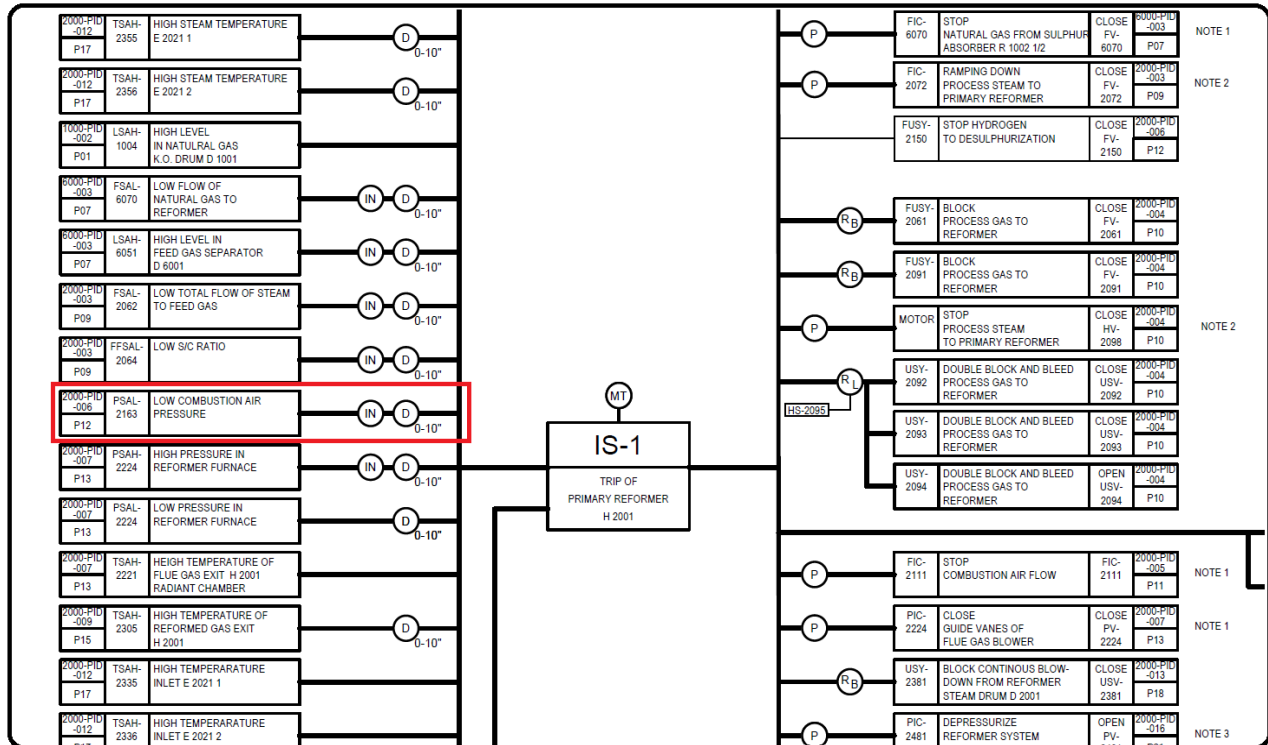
| 2000-PID -012 P17 | TSAH-2355 | HIGH STEAM TEMPERATURE E 2021 1 |
| 2000-PID -012 P17 | TSAH-2356 | HIGH STEAM TEMPERATURE E 2021 2 |
| 1000-PID -002 P01 | LSAH-1004 | HIGH LEVEL IN NATURAL GAS K.O. DRUM D 1001 |
| 6000-PID -003 P07 | FSAL-6070 | LOW FLOW OF NATURAL GAS TO REFORMER |
| 6000-PID -003 P07 | LSAH-6051 | HIGH LEVEL IN FEED GAS SEPARATOR D 6001 |
| 2000-PID -003 P09 | FSAL-2062 | LOW TOTAL FLOW OF STEAM TO FEED GAS |
| 2000-PID -003 P09 | FFSAL-2064 | LOW S/C RATIO |
| 2000-PID -006 P12 | PSAL-2163 | LOW COMBUSTION AIR PRESSURE |
| 2000-PID -007 P13 | PSAH-2224 | HIGH PRESSURE IN REFORMER FURNACE |
| 2000-PID -007 P13 | PSAL-2224 | LOW PRESSURE IN REFORMER FURNACE |
| 2000-PID -007 P13 | TSAH-2221 | HEIGH TEMPERATURE OF FLUE GAS EXIT H 2001 RADIANT CHAMBER |
| 2000-PID -009 P15 | TSAH-2305 | HIGH TEMPERATURE OF REFORMED GAS EXIT H 2001 |
| 2000-PID -012 P17 | TSAH-2335 | HIGH TEMPERARATURE INLET E 2021 1 |
| 2000-PID -012 P17 | TSAH-2336 | HIGH TEMPERARATURE INLET E 2021 2 |

D 0-10"
IN
MT
IS-1
TRIP OF PRIMARY REFORMER H 2001
P
$R_B$
$R_L$
HS-2095

| FIC-6070 | STOP NATURAL GAS FROM SULPHUR ABSORBER R 1002 1/2 | CLOSE FV-6070 | 6000-PID -003 P07 | NOTE 1 |
| FIC-2072 | RAMPING DOWN PROCESS STEAM TO PRIMARY REFORMER | CLOSE FV-2072 | 2000-PID -003 P09 | NOTE 2 |
| FUSY-2150 | STOP HYDROGEN TO DESULPHURIZATION | CLOSE FV-2150 | 2000-PID -006 P12 | |
| FUSY-2061 | BLOCK PROCESS GAS TO REFORMER | CLOSE FV-2061 | 2000-PID -004 P10 | |
| FUSY-2091 | BLOCK PROCESS GAS TO REFORMER | CLOSE FV-2091 | 2000-PID -004 P10 | |
| MOTOR | STOP PROCESS STEAM TO PRIMARY REFORMER | CLOSE HV-2098 | 2000-PID -004 P10 | NOTE 2 |
| USY-2092 | DOUBLE BLOCK AND BLEED PROCESS GAS TO REFORMER | CLOSE USV-2092 | 2000-PID -004 P10 | |
| USY-2093 | DOUBLE BLOCK AND BLEED PROCESS GAS TO REFORMER | CLOSE USV-2093 | 2000-PID -004 P10 | |
| USY-2094 | DOUBLE BLOCK AND BLEED PROCESS GAS TO REFORMER | OPEN USV-2094 | 2000-PID -004 P10 | |
| FIC-2111 | STOP COMBUSTION AIR FLOW | FIC-2111 | 2000-PID -005 P11 | NOTE 1 |
| PIC-2224 | CLOSE GUIDE VANES OF FLUE GAS BLOWER | CLOSE PV-2224 | 2000-PID -007 P13 | NOTE 1 |
| USY-2381 | BLOCK CONTINOUS BLOW-DOWN FROM REFORMER STEAM DRUM D 2001 | CLOSE USV-2381 | 2000-PID -013 P18 | |
| PIC-2481 | DEPRESSURIZE REFORMER SYSTEM | OPEN PV- | 2000-PID -016 | NOTE 3 |